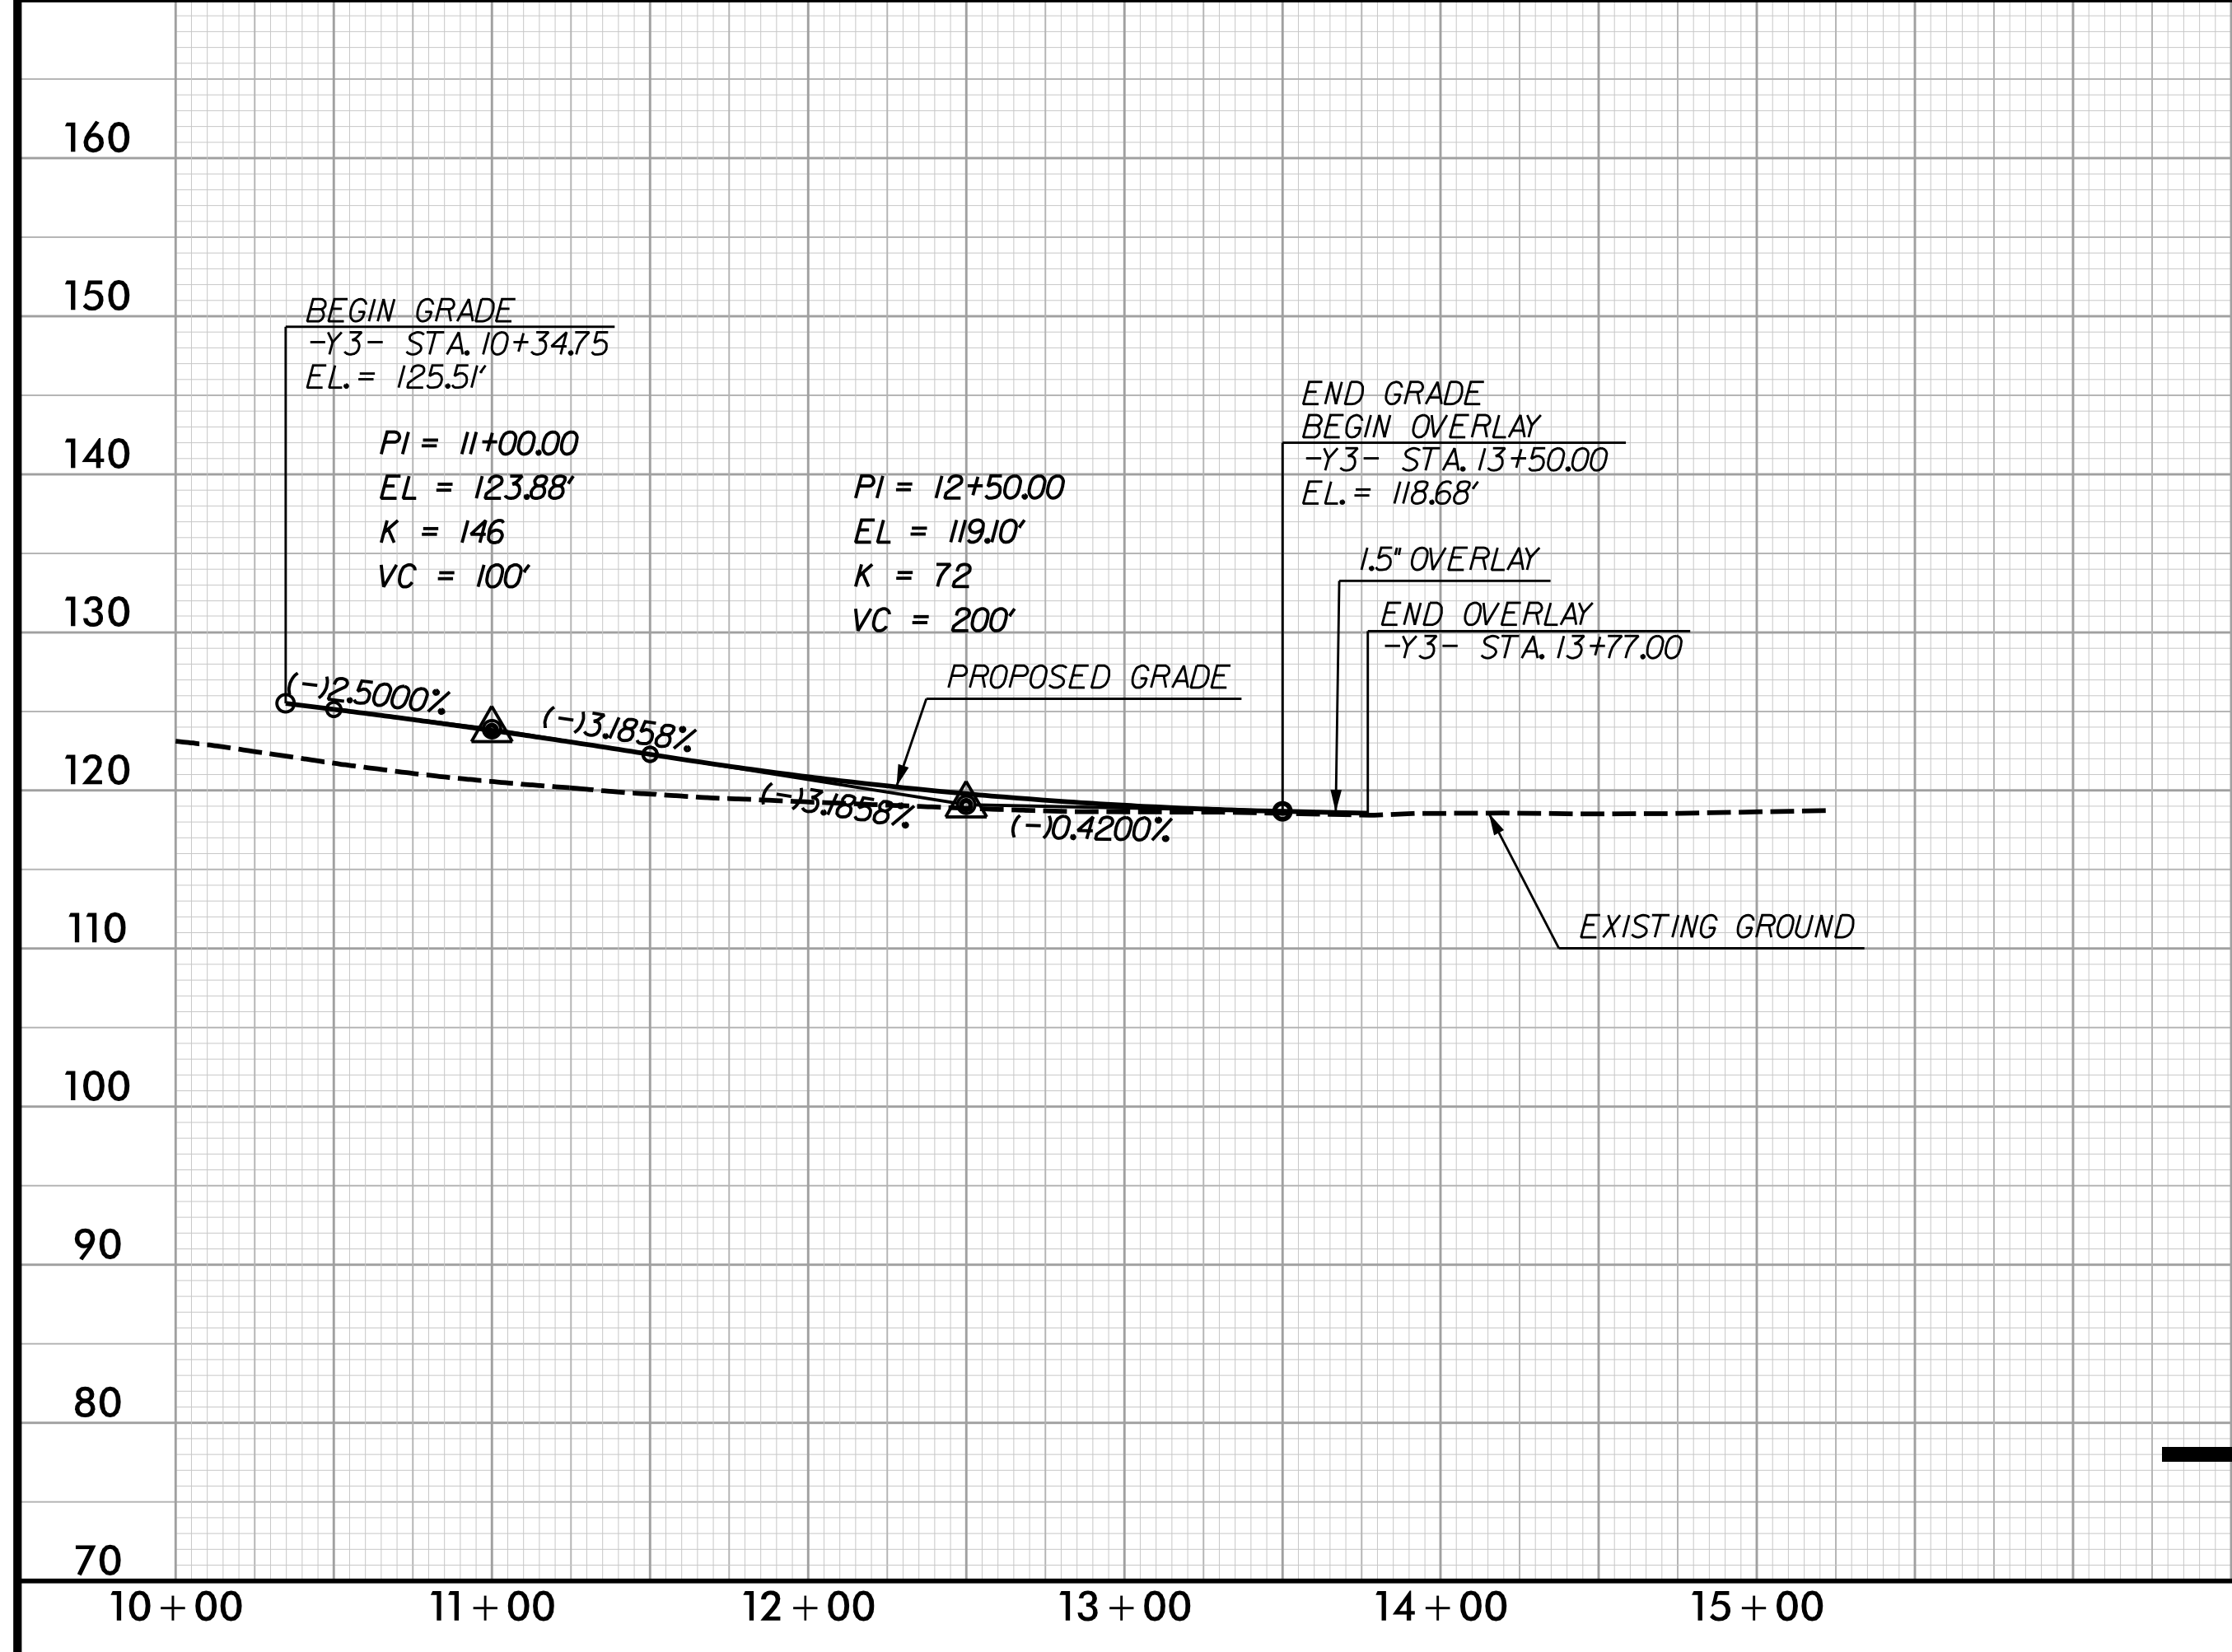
160

150

140

130

120

110

100

90

80

70

BEGIN GRADE
-Y3- STA. 10+34.75
EL.= 125.51'

PI = 11+00.00
EL = 123.88'
K = 146
VC = 100'

PI = 12+50.00
EL = 119.10'
K = 72
VC = 200'

END GRADE
BEGIN OVERLAY
-Y3- STA. 13+50.00
EL.= 118.68'

1.5" OVERLAY

END OVERLAY
-Y3- STA. 13+77.00

PROPOSED GRADE

(-)2.5000%

(-)3.1858%

(-)3.1858%

(-)0.4200%

EXISTING GROUND

10+00 11+00 12+00 13+00 14+00 15+00